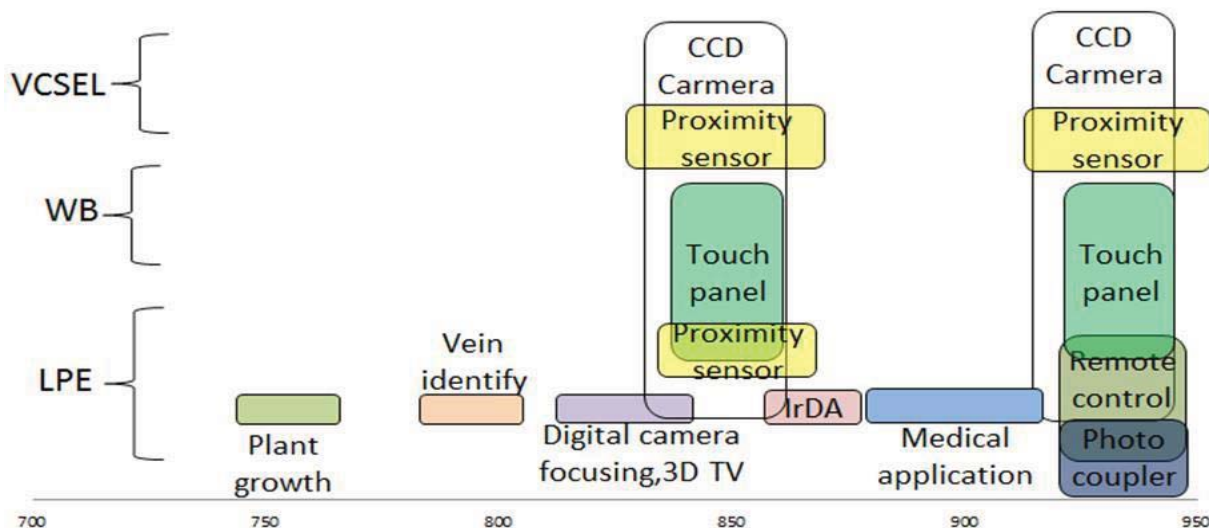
VCSEL

WB

LPE

CCD Carmera

Proximity sensor

Touch panel

Proximity sensor

CCD Carmera

Proximity sensor

Touch panel

Vein identify

Plant growth

Digital camera focusing,3D TV

IrDA

Medical application

Remote control

Photo coupler

700
750
800
850
900
950